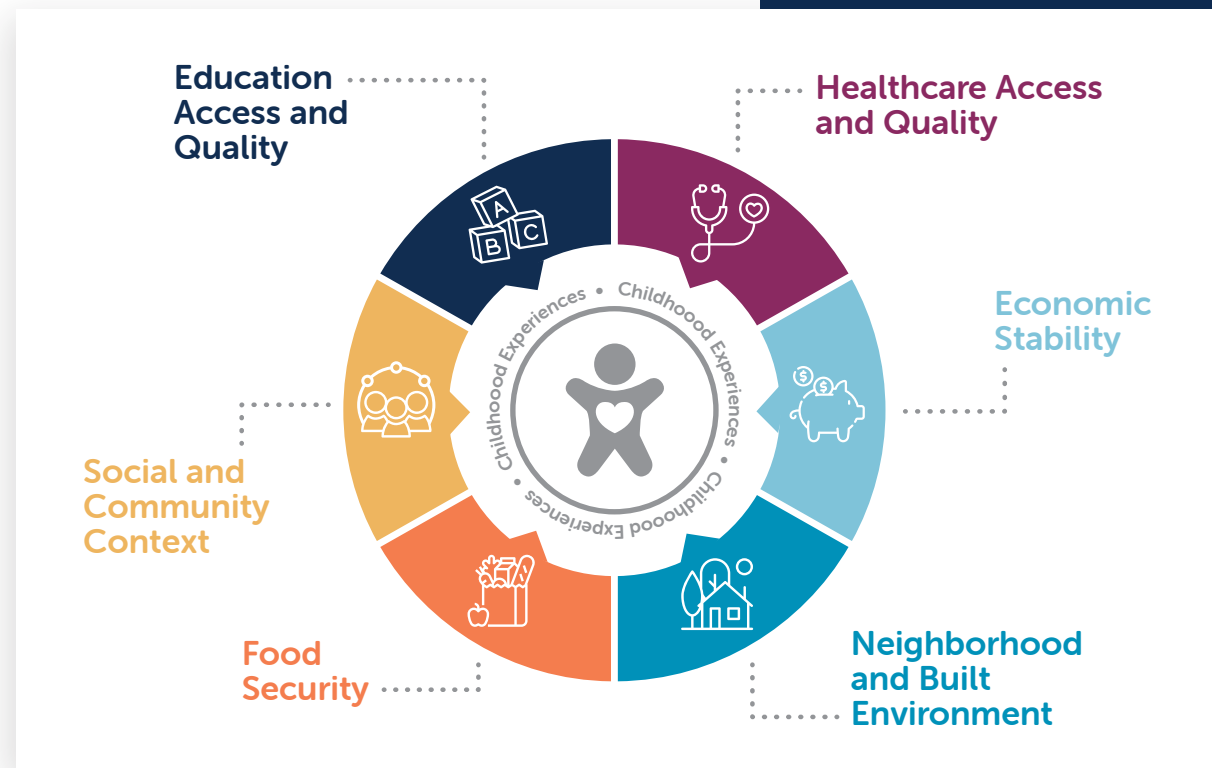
Education Access and Quality

Healthcare Access and Quality

Economic Stability

Neighborhood and Built Environment

Food Security

Social and Community Context

A B C

$ $

Childhoood Experiences • Childhoood Experiences • Childhoood Experiences •